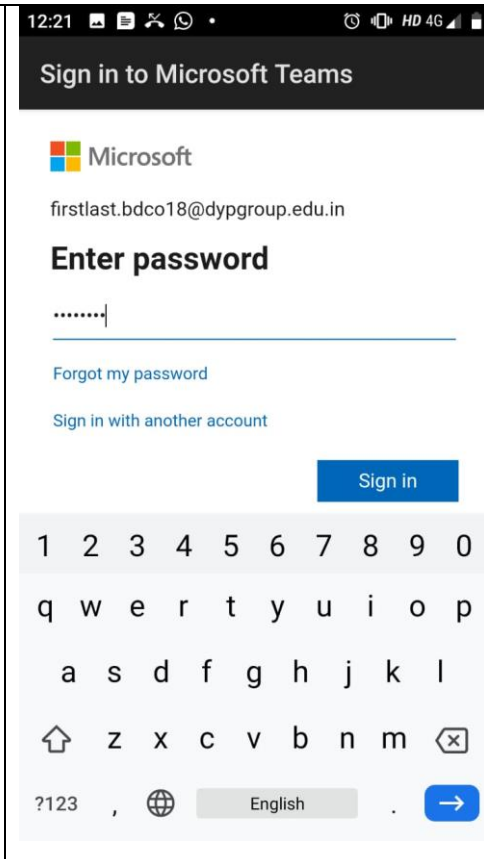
12:21 HD 4G

Sign in to Microsoft Teams

Microsoft

firstlast.bdco18@dypgroup.edu.in

Enter password

••••••••

Forgot my password

Sign in with another account

Sign in

1 2 3 4 5 6 7 8 9 0
q w e r t y u i o p
a s d f g h j k l
z x c v b n m
?123 , English .